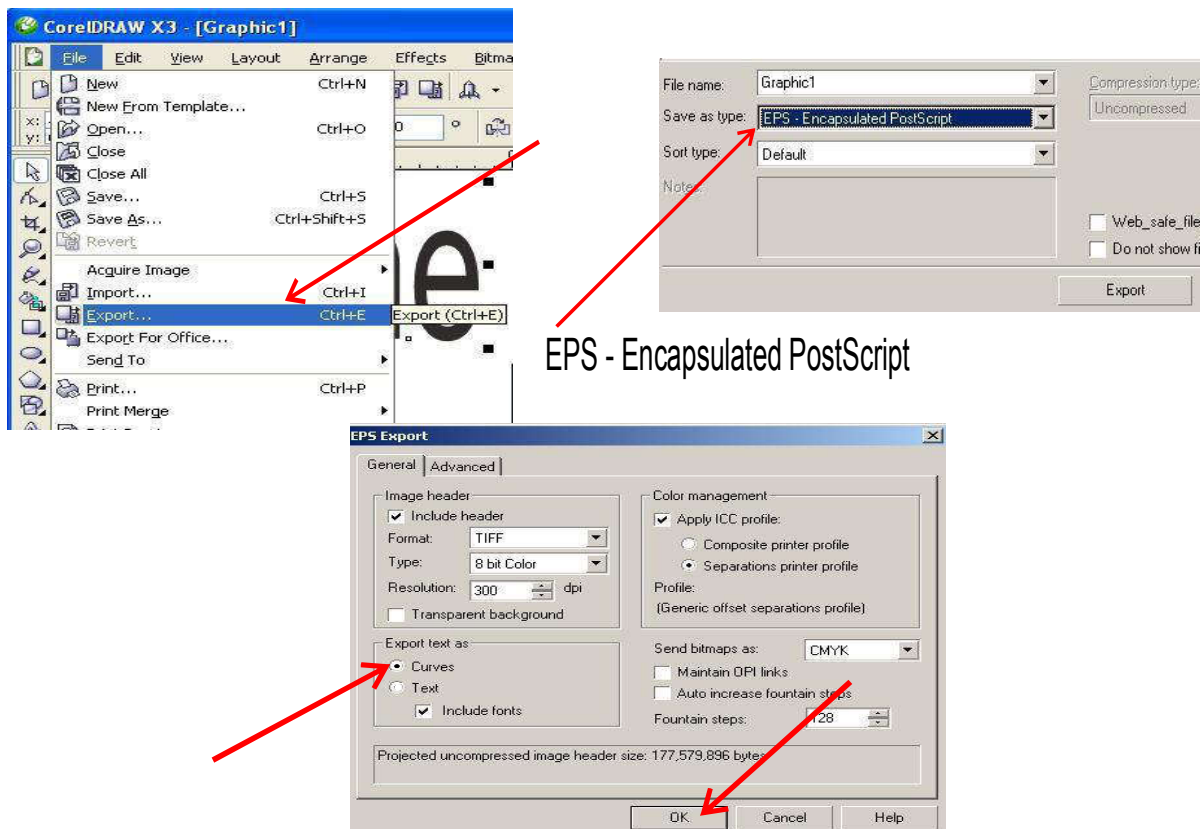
CorelDRAW X3 - [Graphic1]

File Edit View Layout Arrange Effects Bitma

New Ctrl+N
New From Template...
Open... Ctrl+O
Close
Close All
Save... Ctrl+S
Save As... Ctrl+Shift+S
Revert
Acquire Image
Import... Ctrl+I
Export... Ctrl+E
Export For Office...
Send To
Print... Ctrl+P
Print Merge

Export (Ctrl+E)

File name: Graphic1
Save as type: EPS - Encapsulated PostScript
Sort type: Default
Notes:
Compression type:
Uncompressed
Web_safe_file
Do not show fi
Export

EPS - Encapsulated PostScript

EPS Export

General Advanced

Image header
Include header
Format: TIFF
Type: 8 bit Color
Resolution: 300 dpi
Transparent background

Color management
Apply ICC profile:
Composite printer profile
Separations printer profile
Profile:
(Generic offset separations profile)

Export text as
Curves
Text
Include fonts

Send bitmaps as: CMYK
Maintain OPI links
Auto increase fountain steps
Fountain steps: 128

Projected uncompressed image header size: 177,579,896 bytes

OK Cancel Help